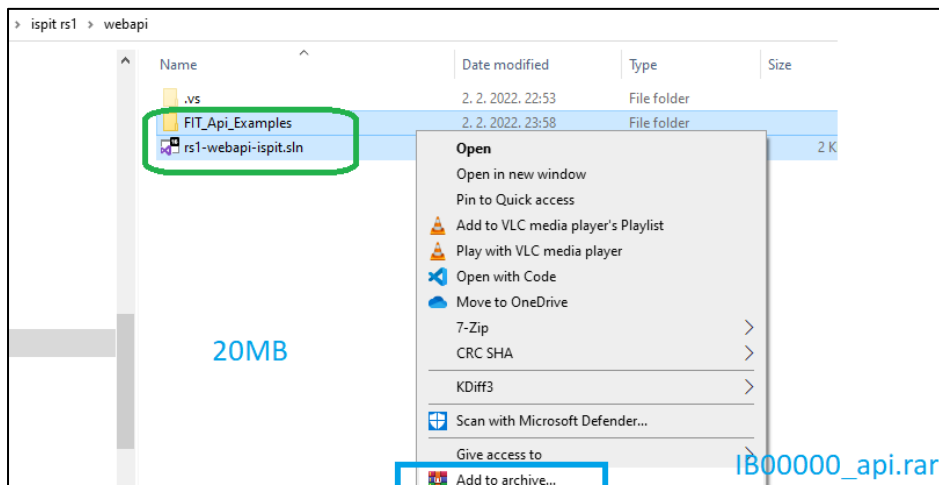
> ispit rs1 > webapi

| Name | Date modified | Type | Size |
|---|---|---|---|
| .vs | 2. 2. 2022. 22:53 | File folder | |
| FIT_Api_Examples | 2. 2. 2022. 23:58 | File folder | |
| rs1-webapi-ispit.sln | | | 2 K |

Open
Open in new window
Pin to Quick access
Add to VLC media player's Playlist
Play with VLC media player
Open with Code
Move to OneDrive
7-Zip
CRC SHA
KDiff3
Scan with Microsoft Defender...
Give access to
Add to archive...

20MB

IB00000_api.rar